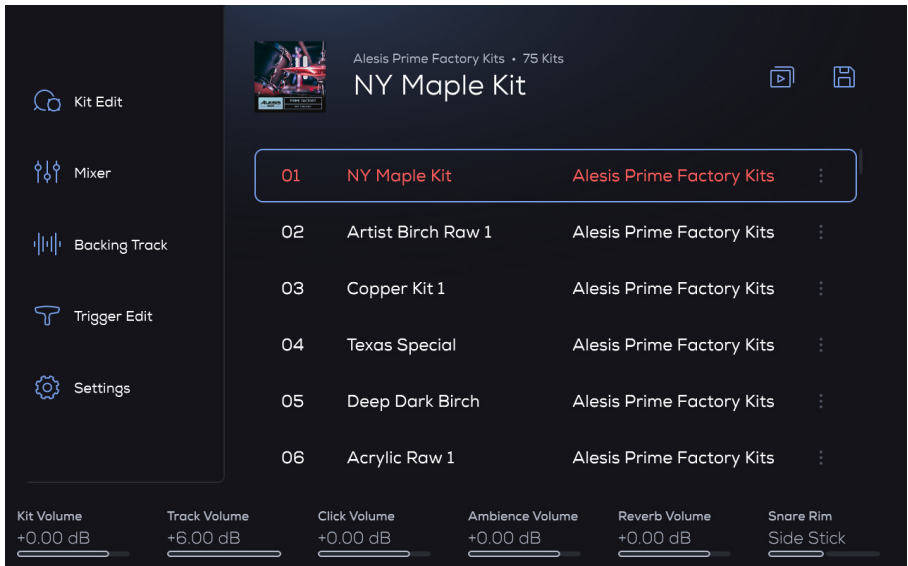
Kit Edit

Mixer

Backing Track

Trigger Edit

Settings

Alesis Prime Factory Kits • 75 Kits

NY Maple Kit

| | | |
|---|---|---|
| 01 | NY Maple Kit | Alesis Prime Factory Kits |
| 02 | Artist Birch Raw 1 | Alesis Prime Factory Kits |
| 03 | Copper Kit 1 | Alesis Prime Factory Kits |
| 04 | Texas Special | Alesis Prime Factory Kits |
| 05 | Deep Dark Birch | Alesis Prime Factory Kits |
| 06 | Acrylic Raw 1 | Alesis Prime Factory Kits |

Kit Volume
+0.00 dB

Track Volume
+6.00 dB

Click Volume
+0.00 dB

Ambience Volume
+0.00 dB

Reverb Volume
+0.00 dB

Snare Rim
Side Stick